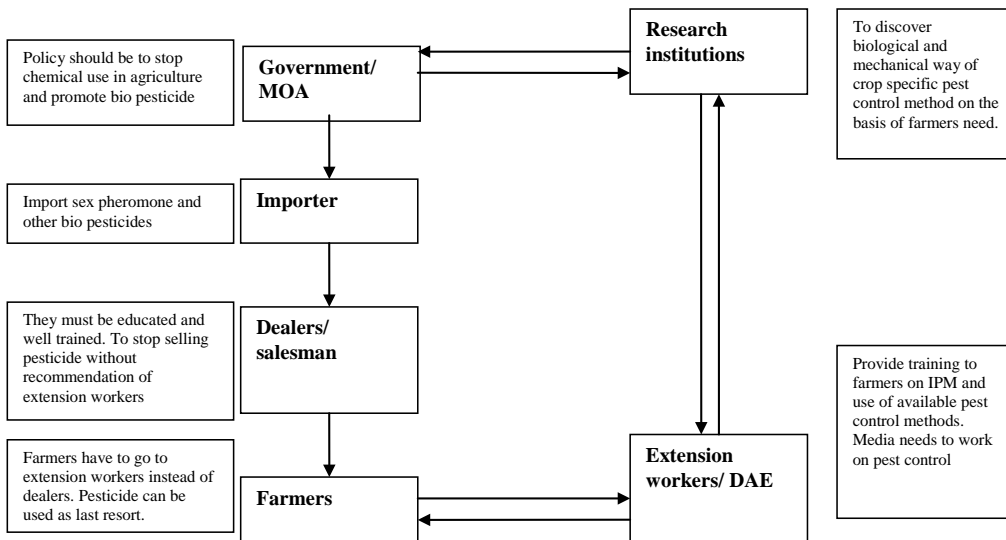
Policy should be to stop chemical use in agriculture and promote bio pesticide

Government/ MOA

Research institutions

To discover biological and mechanical way of crop specific pest control method on the basis of farmers need.

Import sex pheromone and other bio pesticides

Importer

They must be educated and well trained. To stop selling pesticide without recommendation of extension workers

Dealers/ salesman

Provide training to farmers on IPM and use of available pest control methods. Media needs to work on pest control

Farmers have to go to extension workers instead of dealers. Pesticide can be used as last resort.

Farmers

Extension workers/ DAE